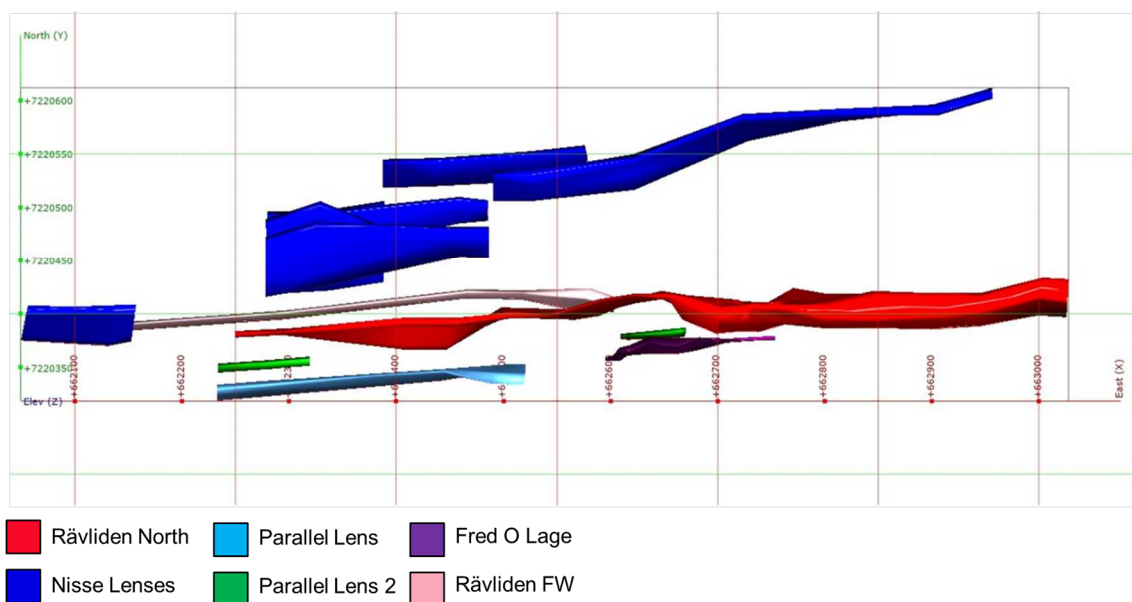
North (Y)

+7220600

+7220550

+7220500

+7220450

+7220350

Elev (Z)

+662100

+662200

+662300

+662400

+662500

+662600

+662700

+662800

+662900

+663000

East (X)

Rävliden North

Parallel Lens

Fred O Lage

Nisse Lenses

Parallel Lens 2

Rävliden FW